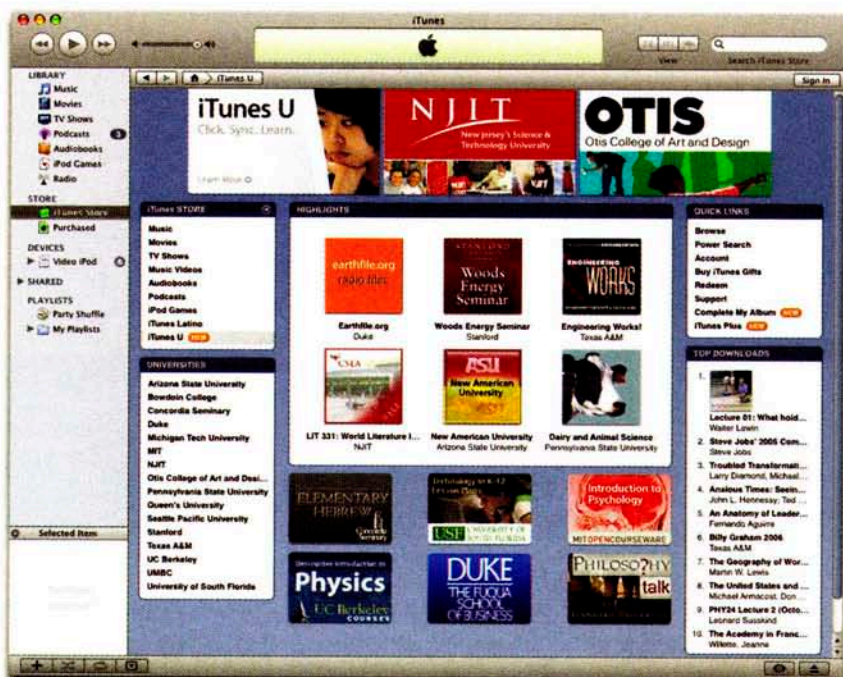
iTunes

View

Search iTunes Store

LIBRARY
Music
Movies
TV Shows
Podcasts
Audiobooks
iPod Games
Radio

STORE
iTunes Store
Purchased

DEVICES
Video iPod

SHARED

PLAYLISTS
Party Shuffle
My Playlists

Selected Item

iTunes U

Sign In

iTunes U
Click. Sync. Learn.
Learn More

NJIT
New Jersey's Science & Technology University

OTIS
Otis College of Art and Design

iTunes STORE
Music
Movies
TV Shows
Music Videos
Audiobooks
Podcasts
iPod Games
iTunes Latino
iTunes U NEW

UNIVERSITIES
Arizona State University
Bowdoin College
Concordia Seminary
Duke
Michigan Tech University
MIT
NJIT
Otis College of Art and Desi...
Pennsylvania State University
Queen's University
Seattle Pacific University
Stanford
Texas A&M
UC Berkeley
UMBC
University of South Florida

HIGHLIGHTS

earthfile.org
radio files
Earthfile.org
Duke

STANFORD
Woods Energy Seminar
Woods Energy Seminar
Stanford

ENGINEERING WORKS
Engineering Works!
Texas A&M

LIT 331: World Literature I...
NJIT

ASU
New American University
New American University
Arizona State University

Dairy and Animal Science
Pennsylvania State University

ELEMENTARY HEBREW
Concordia Seminary

UNIVERSITY OF SOUTH FLORIDA
USF

Introduction to Psychology
MIT OPENCOURSEWARE

Physics
UC Berkeley
COURSES

DUKE
THE FUQUA SCHOOL OF BUSINESS

PHILOSOPHY
talk

QUICK LINKS
Browse
Power Search
Account
Buy iTunes Gifts
Redeem
Support
Complete My Album NEW
iTunes Plus NEW

TOP DOWNLOADS
1. Lecture 01: What hold...
Walter Lewin
2. Steve Jobs' 2005 Com...
Steve Jobs
3. Troubled Transformati...
Larry Diamond, Michael...
4. Anxious Times: Seein...
John L. Hennessy; Ted ...
5. An Anatomy of Leader...
Fernando Aguirre
6. Billy Graham 2006
Texas A&M
7. The Geography of Wor...
Martin W. Lewis
8. The United States and ...
Michael Armacost, Don ...
9. PHY24 Lecture 2 (Octo...
Leonard Susskind
10. The Academy in Franc...
Willette, Jeanne